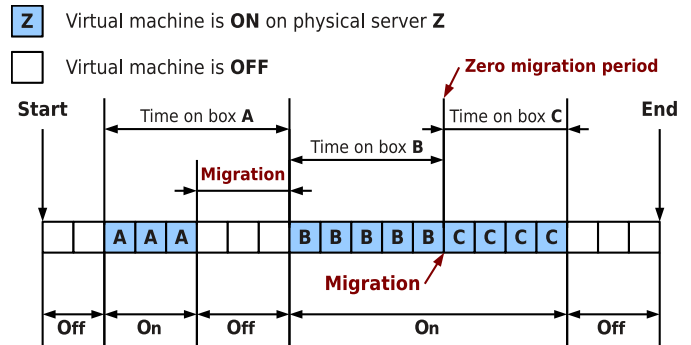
Z Virtual machine is **ON** on physical server **Z**

Virtual machine is **OFF**

Zero migration period

Start

Time on box **A**

Time on box **C**

End

Time on box **B**

Migration

| | | | A | A | A | | | | B | B | B | B | B | C | C | C | C | | | |
|---|---|---|---|---|---|---|---|---|---|---|---|---|---|---|---|---|---|---|---|---|

Migration

Off

On

Off

On

Off